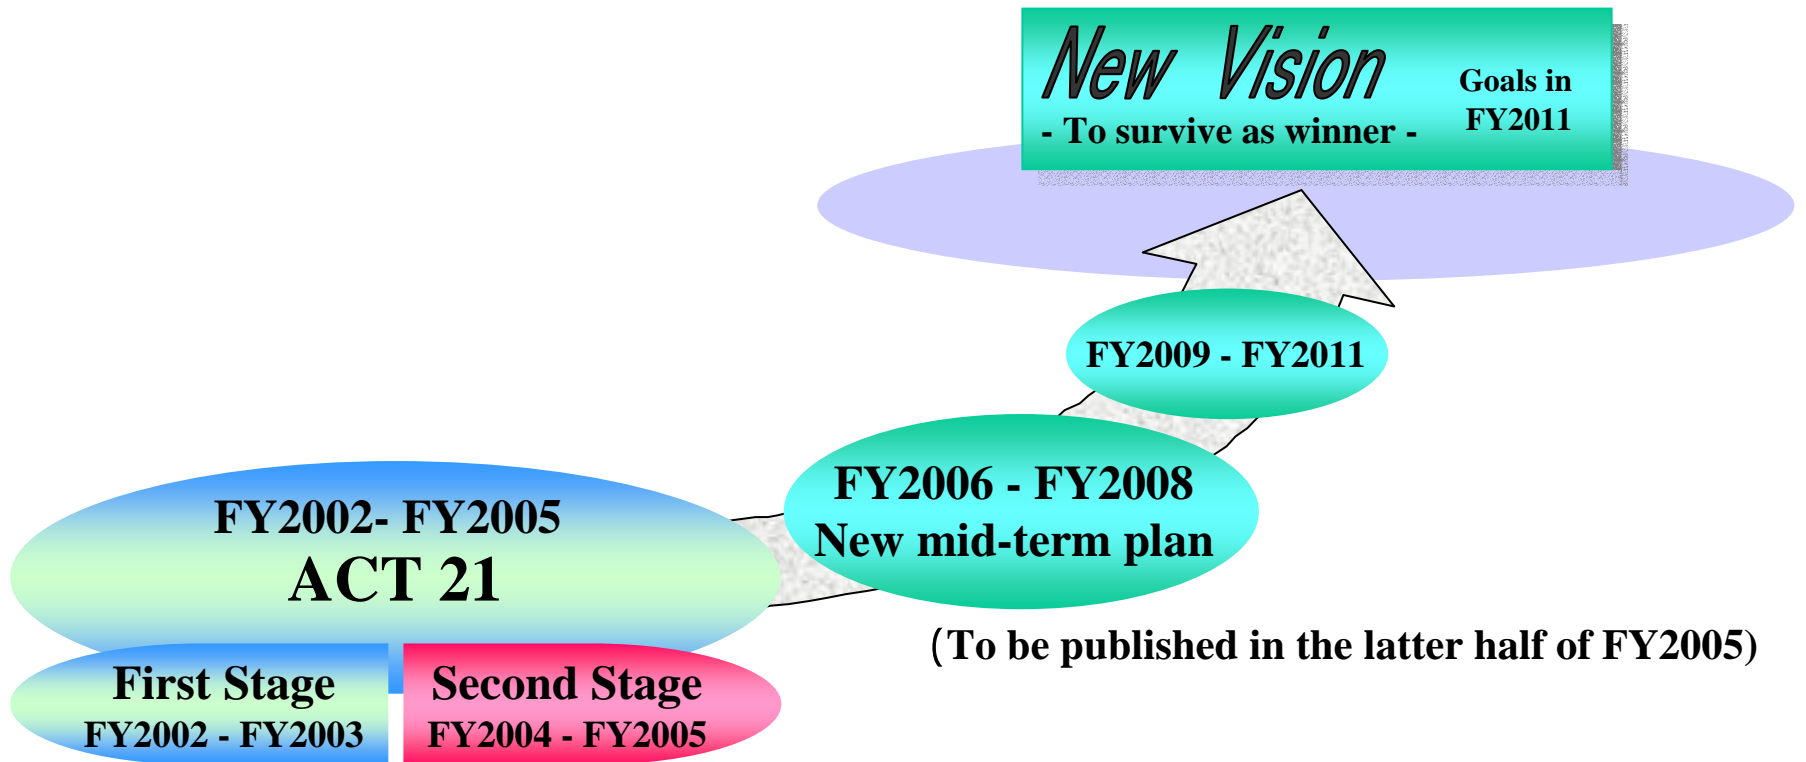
New Vision
- To survive as winner -

Goals in FY2011

FY2009 - FY2011

FY2006 - FY2008
New mid-term plan

(To be published in the latter half of FY2005)

FY2002- FY2005
ACT 21

First Stage
FY2002 - FY2003

Second Stage
FY2004 - FY2005